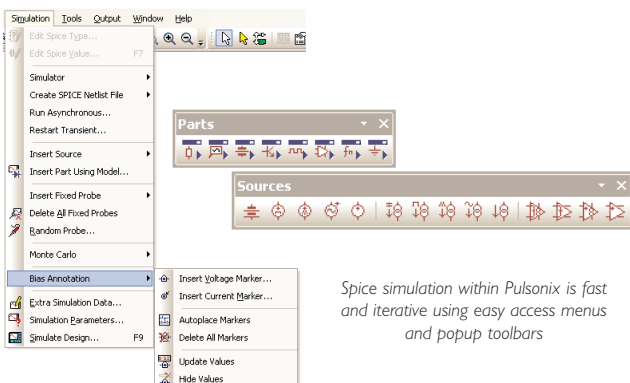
Simulation Tools Output Window Help

Edit Spice Type...
Edit Spice Value... F7
Simulator
Create SPICE Netlist File
Run Asynchronous...
Restart Transient...
Insert Source
Insert Part Using Model...
Insert Fixed Probe
Delete All Fixed Probes
Random Probe...
Monte Carlo
Bias Annotation
Extra Simulation Data...
Simulation Parameters...
Simulate Design... F9

Insert Voltage Marker...
Insert Current Marker...
Autoplace Markers
Delete All Markers
Update Values
Hide Values

Parts

Sources

Spice simulation within Pulsonix is fast and iterative using easy access menus and popup toolbars